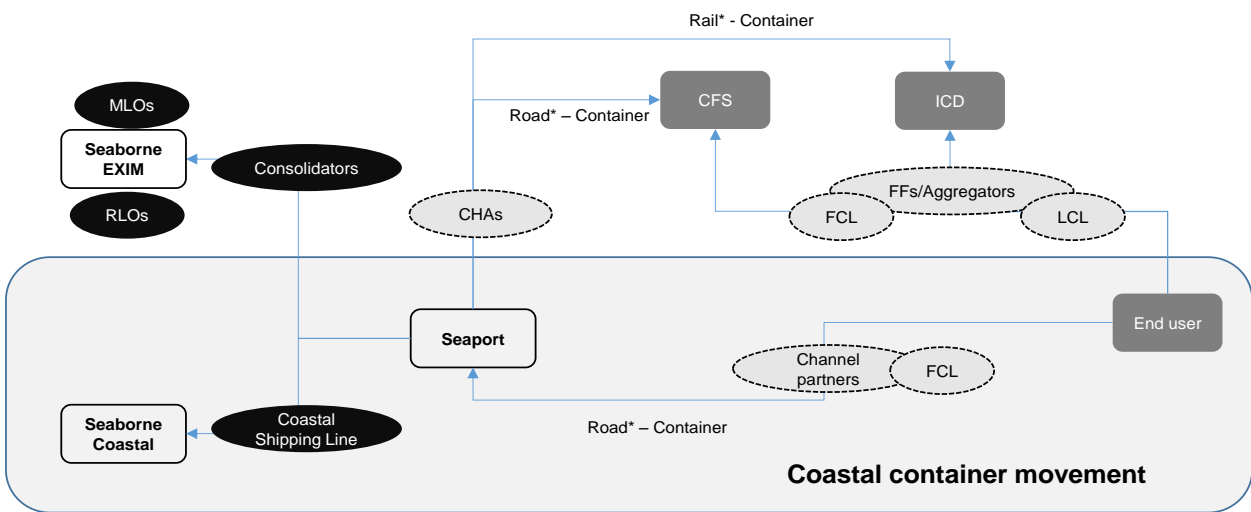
Rail* - Container

MLOs

Seaborne EXIM

Consolidators

RLOs

Road* – Container

CFS

ICD

FFs/Aggregators

CHAs

FCL

LCL

Seaport

End user

Channel partners

FCL

Seaborne Coastal

Coastal Shipping Line

Road* – Container

Coastal container movement